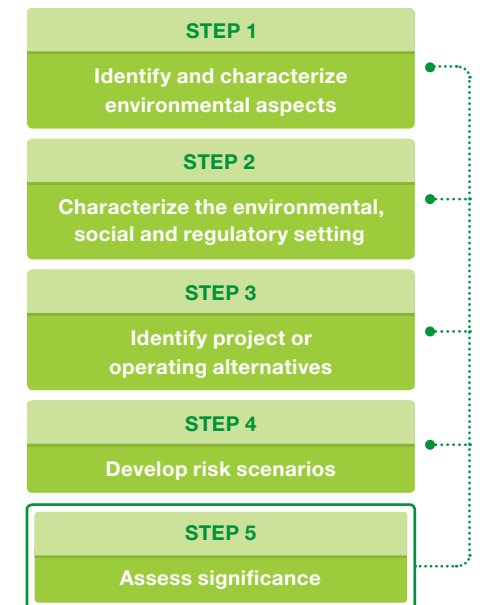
STEP 1

Identify and characterize environmental aspects

STEP 2

Characterize the environmental, social and regulatory setting

STEP 3

Identify project or operating alternatives

STEP 4

Develop risk scenarios

STEP 5

Assess significance